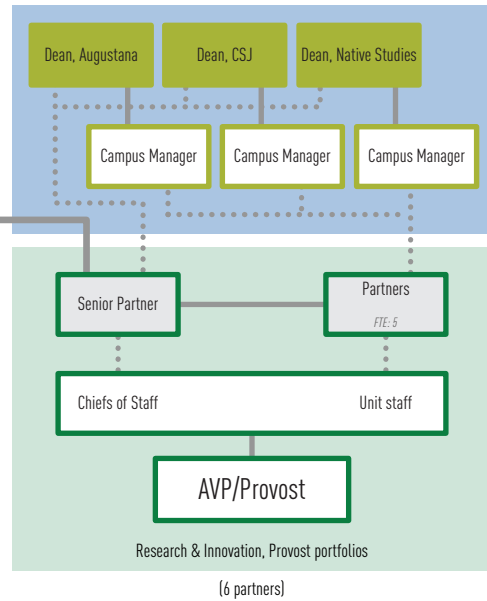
Dean, Augustana

Dean, CSJ

Dean, Native Studies

Campus Manager

Campus Manager

Campus Manager

Senior Partner

Partners

FTE: 5

Chiefs of Staff

Unit staff

AVP/Provost

Research & Innovation, Provost portfolios

(6 partners)